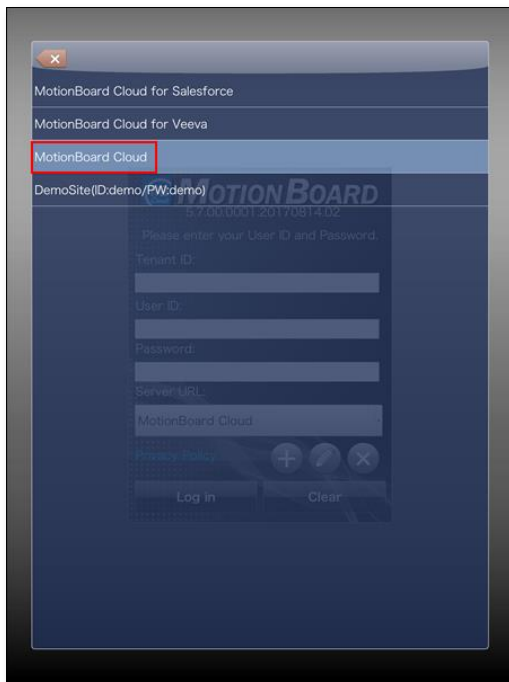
MotionBoard Cloud for Salesforce

MotionBoard Cloud for Veeva

MotionBoard Cloud

DemoSite(ID:demo/PW:demo)

MOTIONBOARD

5.7.00.0001.20170814.02

Please enter your User ID and Password.

Tenant ID:

User ID:

Password:

Server URL:

MotionBoard Cloud

Privacy Policy

Log in

Clear